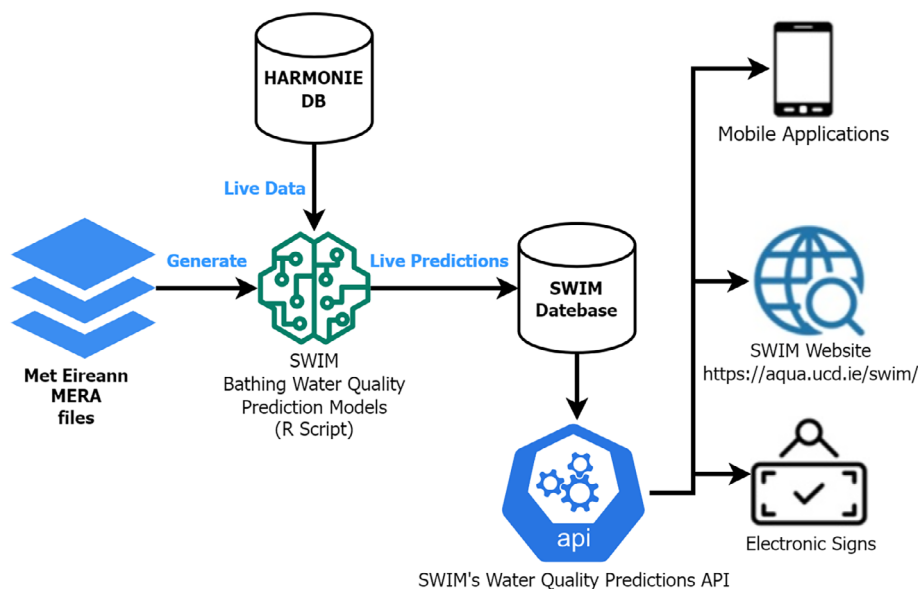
HARMONIE DB

Live Data

Generate

Live Predictions

SWIM Datebase

Met Eireann MERA files

SWIM
Bathing Water Quality
Prediction Models
(R Script)

api

SWIM's Water Quality Predictions API

Mobile Applications

SWIM Website
https://aqua.ucd.ie/swim/

Electronic Signs